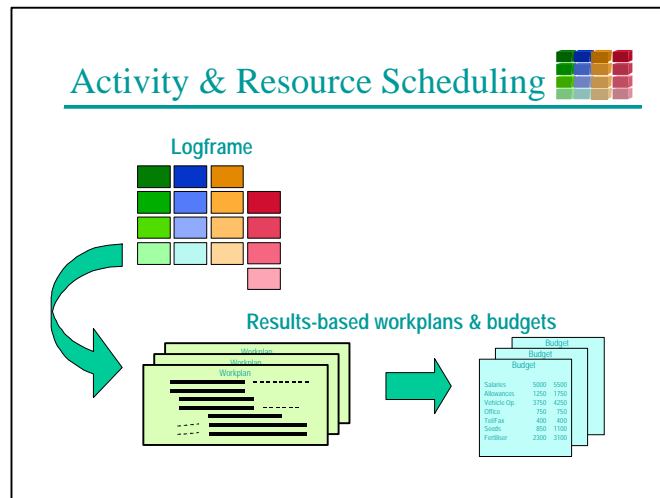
Activity & Resource Scheduling

Logframe

Results-based workplans & budgets

Workplan
Workplan
Workplan

Budget
Budget
Budget

| | | |
|---|---|---|
| Salaries | 5000 | 5500 |
| Allowances | 1250 | 1750 |
| Vehicle Op. | 3750 | 4250 |
| Office | 750 | 750 |
| Tel/Fax | 400 | 400 |
| Seeds | 850 | 1100 |
| Fertiliser | 2300 | 3100 |